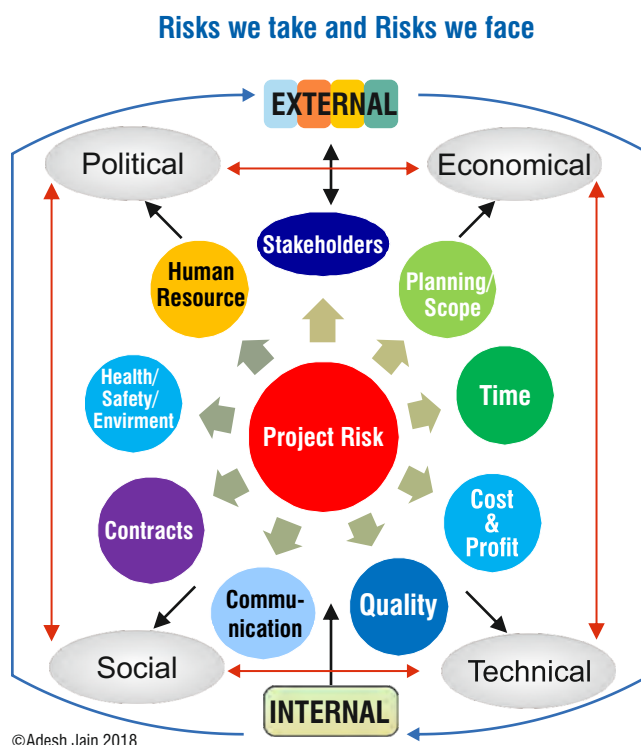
Risks we take and Risks we face

EXTERNAL

Political

Economical

Stakeholders

Human Resource

Planning/ Scope

Health/ Safety/ Envirment

Project Risk

Time

Cost & Profit

Contracts

Communication

Quality

Social

Technical

INTERNAL

©Adesh Jain 2018